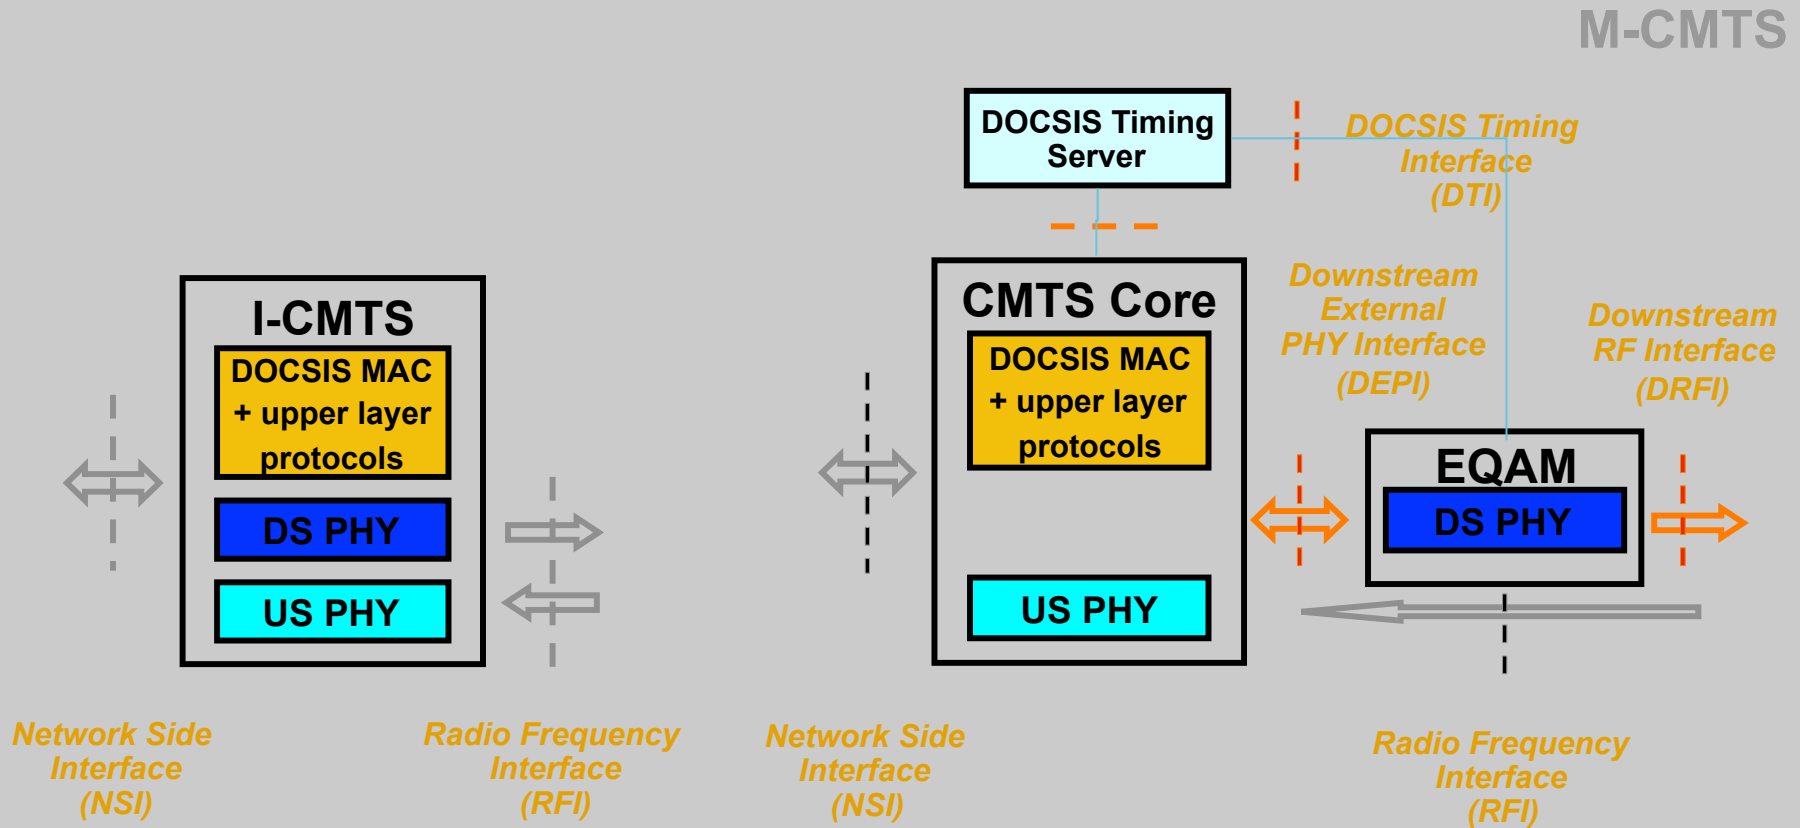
M-CMTS

DOCSIS Timing Server

DOCSIS Timing Interface (DTI)

I-CMTS

DOCSIS MAC + upper layer protocols

DS PHY

US PHY

CMTS Core

DOCSIS MAC + upper layer protocols

US PHY

Downstream External PHY Interface (DEPI)

Downstream RF Interface (DRFI)

EQAM

DS PHY

Network Side Interface (NSI)

Radio Frequency Interface (RFI)

Network Side Interface (NSI)

Radio Frequency Interface (RFI)